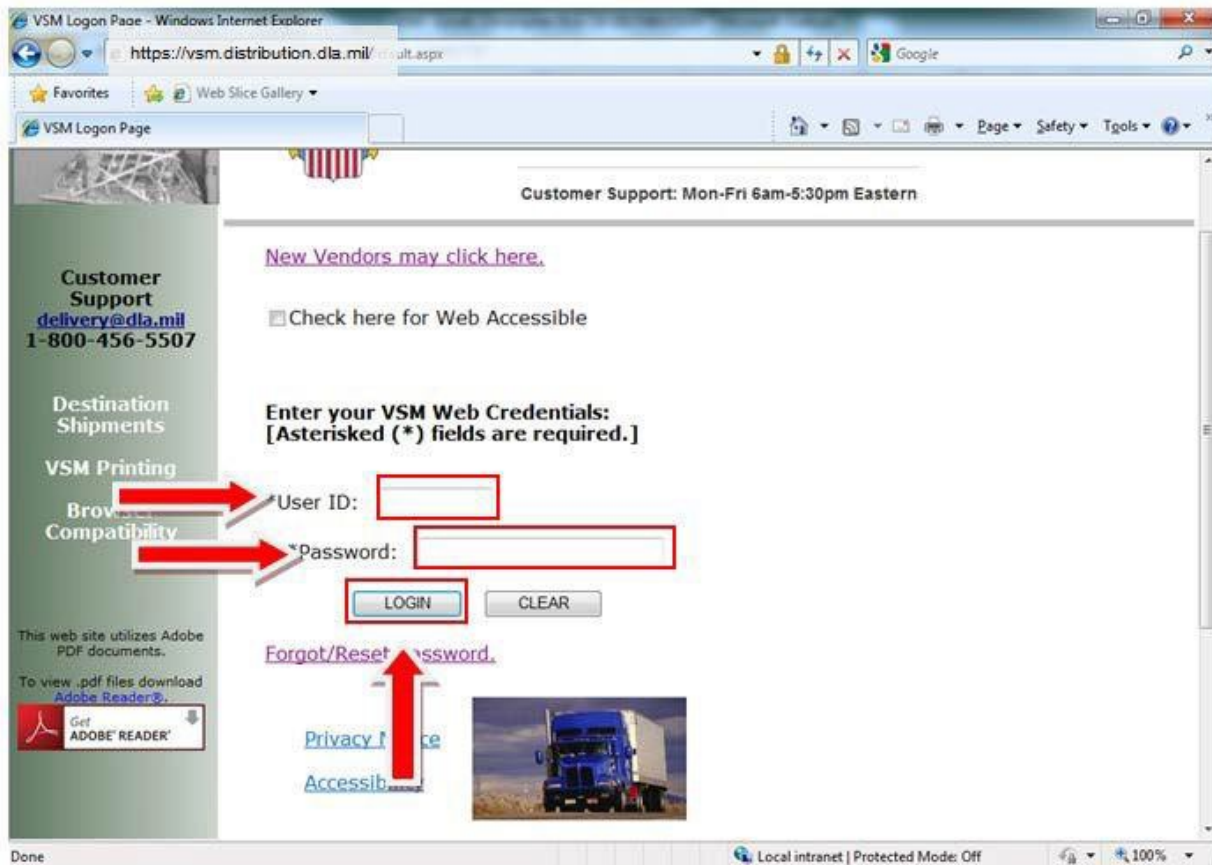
VSM Logon Page - Windows Internet Explorer

https://vsm.distribution.dla.mil/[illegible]ult.aspx

Google

Favorites

Web Slice Gallery ▾

VSM Logon Page

Page ▾ Safety ▾ Tools ▾

Customer Support: Mon-Fri 6am-5:30pm Eastern

Customer Support
delivery@dla.mil
1-800-456-5507

Destination Shipments

VSM Printing

Brow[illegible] Compatibility

This web site utilizes Adobe PDF documents.

To view .pdf files download Adobe Reader®.

Get ADOBE READER

New Vendors may click here.

Check here for Web Accessible

Enter your VSM Web Credentials:
[Asterisked (*) fields are required.]

*User ID:

*Password:

LOGIN

CLEAR

Forgot/Reset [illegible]ssword.

Privacy N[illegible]ce

Accessib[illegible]

Done

Local intranet | Protected Mode: Off

100%